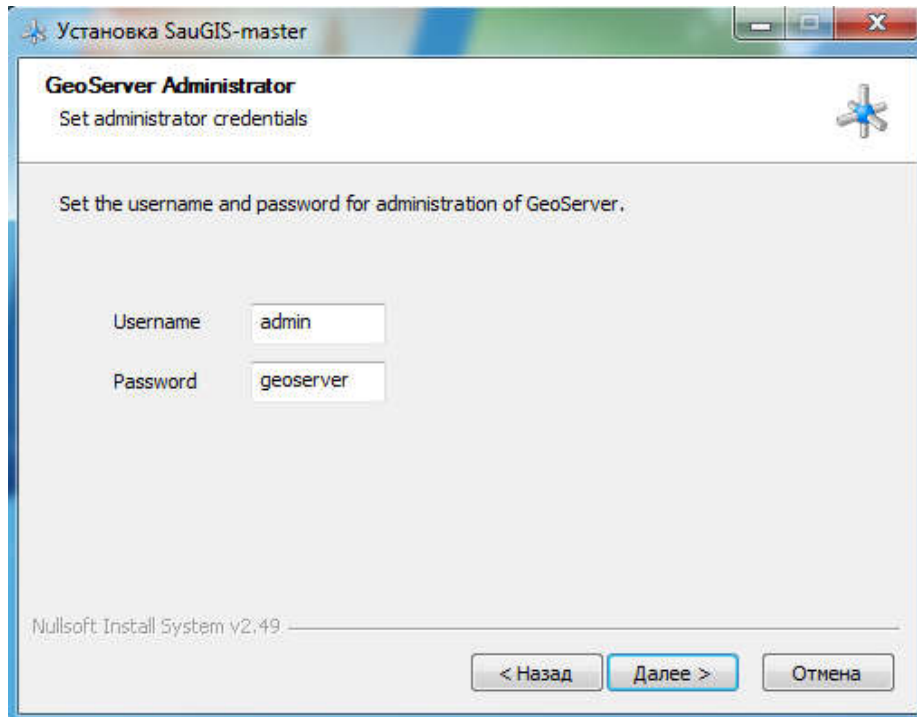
Установка SauGIS-master

GeoServer Administrator
Set administrator credentials

Set the username and password for administration of GeoServer.

Username admin

Password geoserver

Nullsoft Install System v2.49

< Назад Далее > Отмена